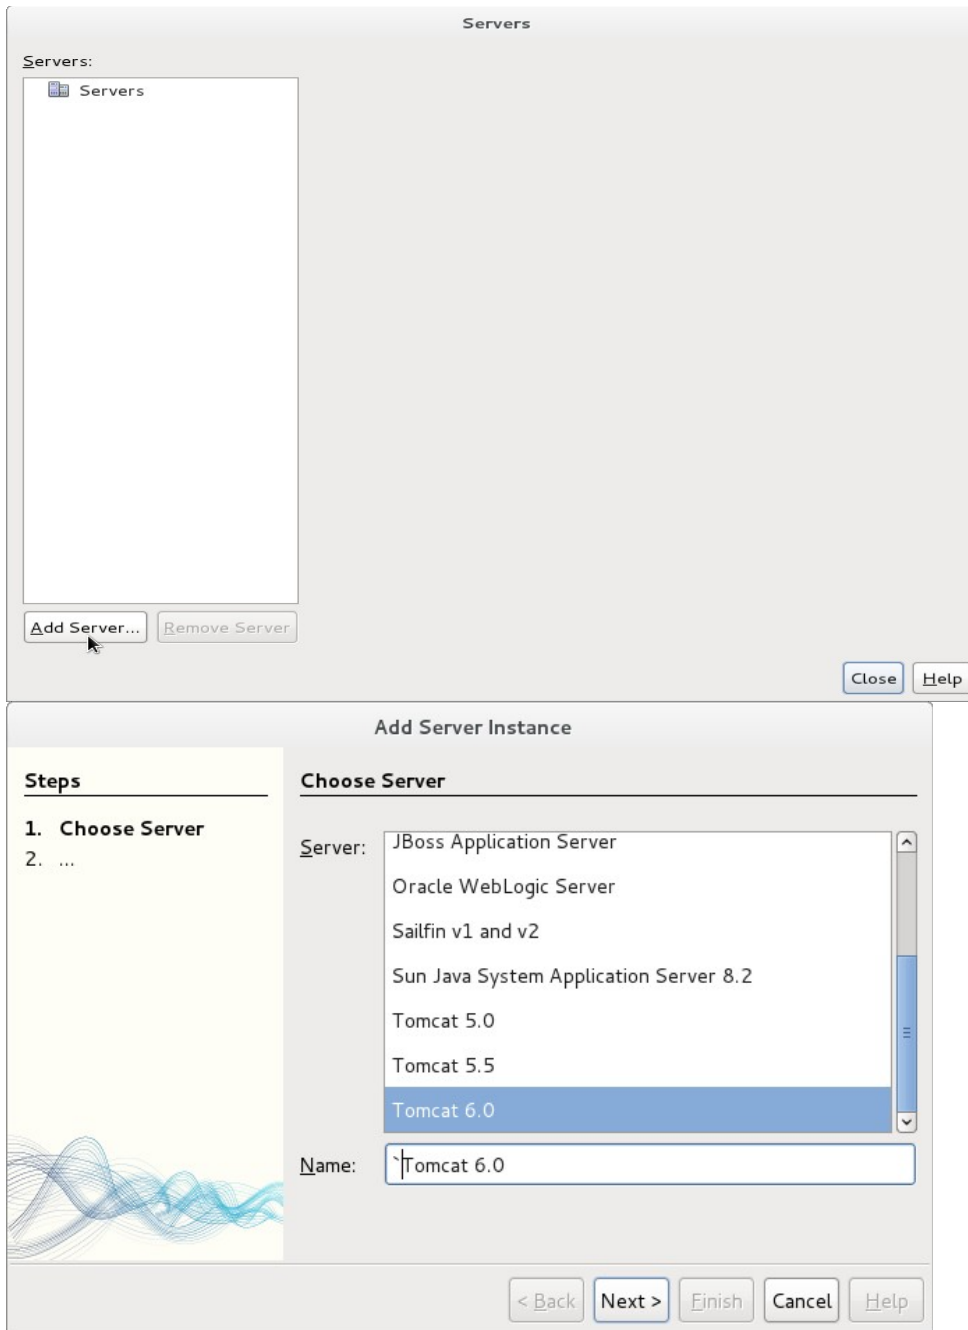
Servers

Servers:

Servers

Add Server...

Remove Server

Close

Help

Add Server Instance

Steps

1. Choose Server
2. ...

Choose Server

Server:

JBoss Application Server
Oracle WebLogic Server
Sailfin v1 and v2
Sun Java System Application Server 8.2
Tomcat 5.0
Tomcat 5.5
Tomcat 6.0

Name: `Tomcat 6.0

< Back

Next >

Finish

Cancel

Help